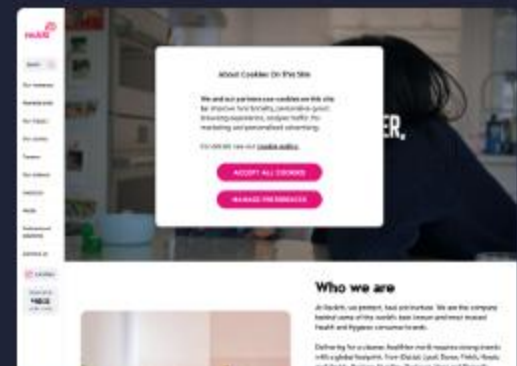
About Cookies On This Site

We and our partners use cookies on this site to improve functionality, personalise your browsing experience, analyse traffic, for marketing and personalised advertising.

For details, see our cookie policy.

ACCEPT ALL COOKIES

MANAGE PREFERENCES

Who we are

At Reckitt, we protect, heal and nurture. We are the company behind some of the world's best known and most trusted Health and Hygiene consumer brands.

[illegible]